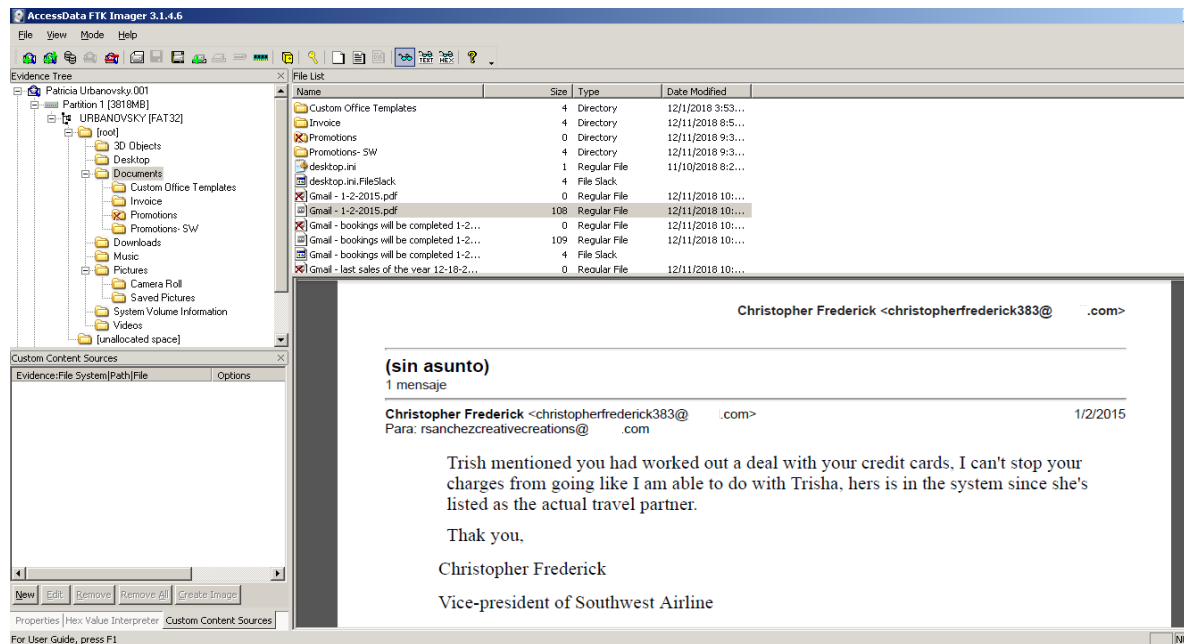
AccessData FTK Imager 3.1.4.6

File View Mode Help

Evidence Tree

Patricia Urbanovsky.001
Partition 1 [3818MB]
URBANOVSKY [FAT32]
[root]
3D Objects
Desktop
Documents
Custom Office Templates
Invoice
Promotions
Promotions- SW
Downloads
Music
Pictures
Camera Roll
Saved Pictures
System Volume Information
Videos
[unallocated space]

Custom Content Sources

| Evidence:File System\|Path\|File | Options |
|---|---|

New Edit Remove Remove All Create Image

Properties Hex Value Interpreter Custom Content Sources

File List

| Name | Size | Type | Date Modified |
|---|---|---|---|
| Custom Office Templates | 4 | Directory | 12/1/2018 3:53... |
| Invoice | 4 | Directory | 12/11/2018 8:5... |
| Promotions | 0 | Directory | 12/11/2018 9:3... |
| Promotions- SW | 4 | Directory | 12/11/2018 9:3... |
| desktop.ini | 1 | Regular File | 11/10/2018 8:2... |
| desktop.ini.FileSlack | 4 | File Slack | |
| Gmail - 1-2-2015.pdf | 0 | Regular File | 12/11/2018 10:... |
| Gmail - 1-2-2015.pdf | 108 | Regular File | 12/11/2018 10:... |
| Gmail - bookings will be completed 1-2... | 0 | Regular File | 12/11/2018 10:... |
| Gmail - bookings will be completed 1-2... | 109 | Regular File | 12/11/2018 10:... |
| Gmail - bookings will be completed 1-2... | 4 | File Slack | |
| Gmail - last sales of the year 12-18-2... | 0 | Regular File | 12/11/2018 10:... |

Christopher Frederick <christopherfrederick383@ .com>

(sin asunto)
1 mensaje

Christopher Frederick <christopherfrederick383@ .com> 1/2/2015
Para: rsanchezcreativecreations@ .com

Trish mentioned you had worked out a deal with your credit cards, I can't stop your charges from going like I am able to do with Trisha, hers is in the system since she's listed as the actual travel partner.

Thak you,

Christopher Frederick

Vice-president of Southwest Airline

For User Guide, press F1